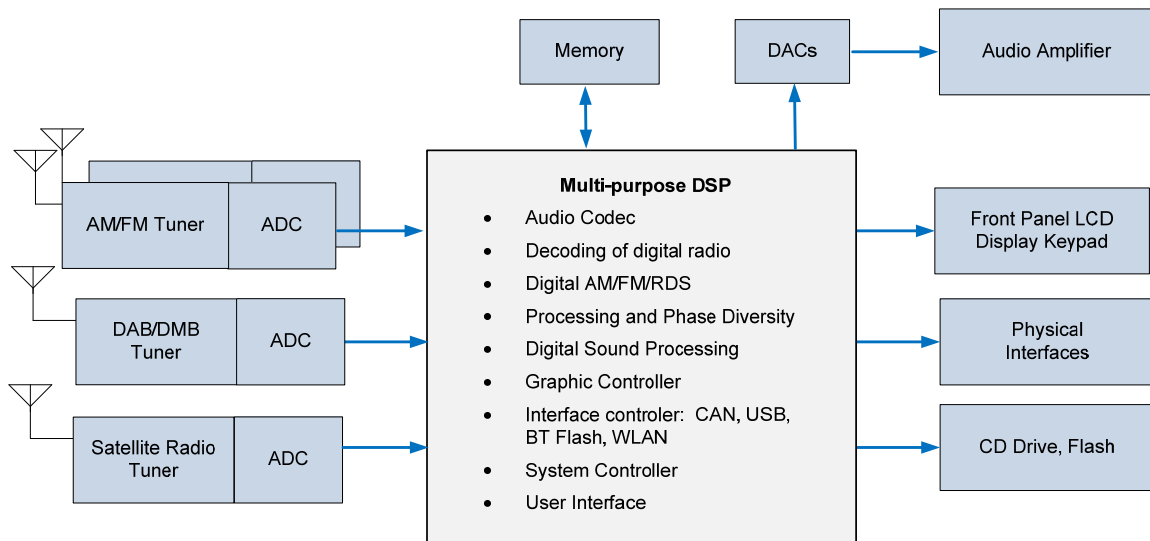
Memory

DACs

Audio Amplifier

AM/FM Tuner

ADC

DAB/DMB Tuner

ADC

Satellite Radio Tuner

ADC

Multi-purpose DSP

- Audio Codec
- Decoding of digital radio
- Digital AM/FM/RDS
- Processing and Phase Diversity
- Digital Sound Processing
- Graphic Controller
- Interface controler: CAN, USB, BT Flash, WLAN
- System Controller
- User Interface

Front Panel LCD Display Keypad

Physical Interfaces

CD Drive, Flash